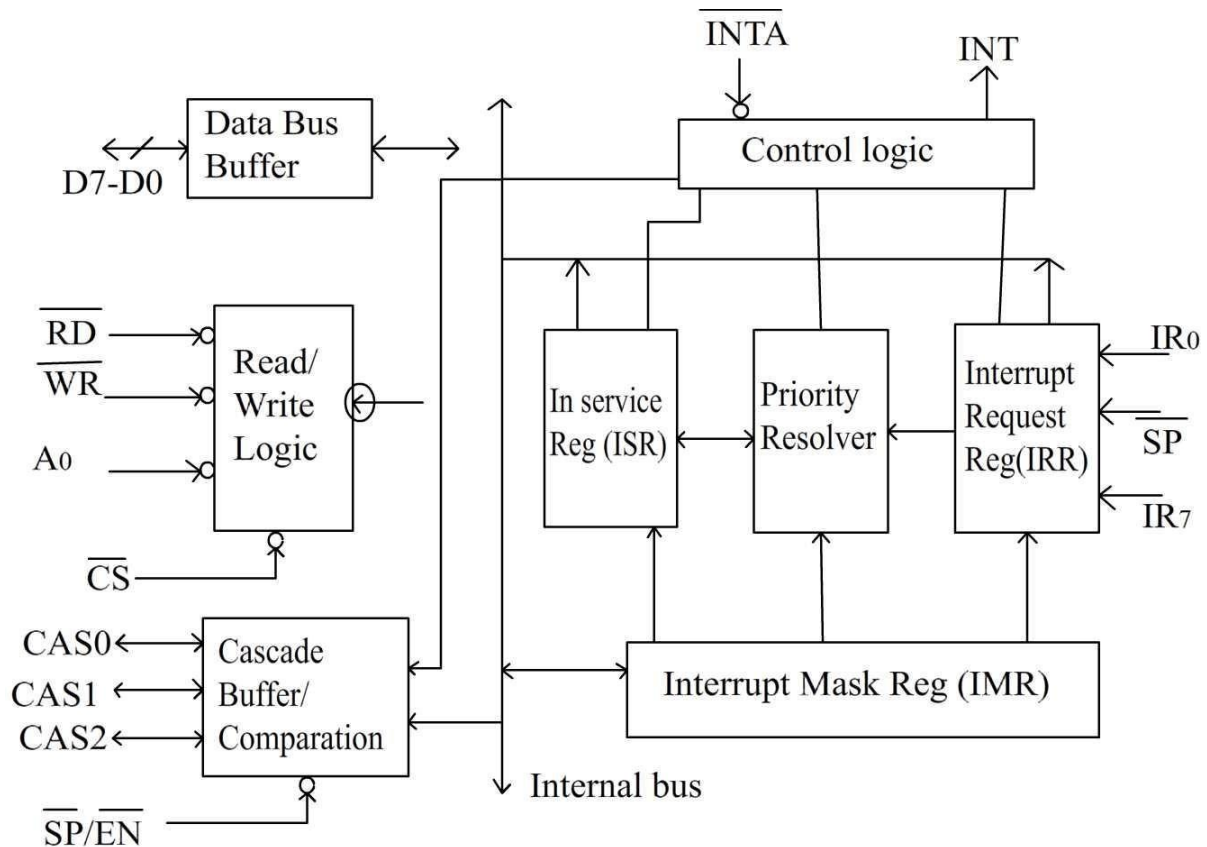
$\overline{INTA}$

INT

Data Bus Buffer

D7-D0

Control logic

$\overline{RD}$

$\overline{WR}$

$A_0$

Read/ Write Logic

$\overline{CS}$

In service Reg (ISR)

Priority Resolver

Interrupt Request Reg(IRR)

$IR_0$

$\overline{SP}$

$IR_7$

CAS0

CAS1

CAS2

Cascade Buffer/ Comparation

Interrupt Mask Reg (IMR)

Internal bus

$\overline{SP}/\overline{EN}$